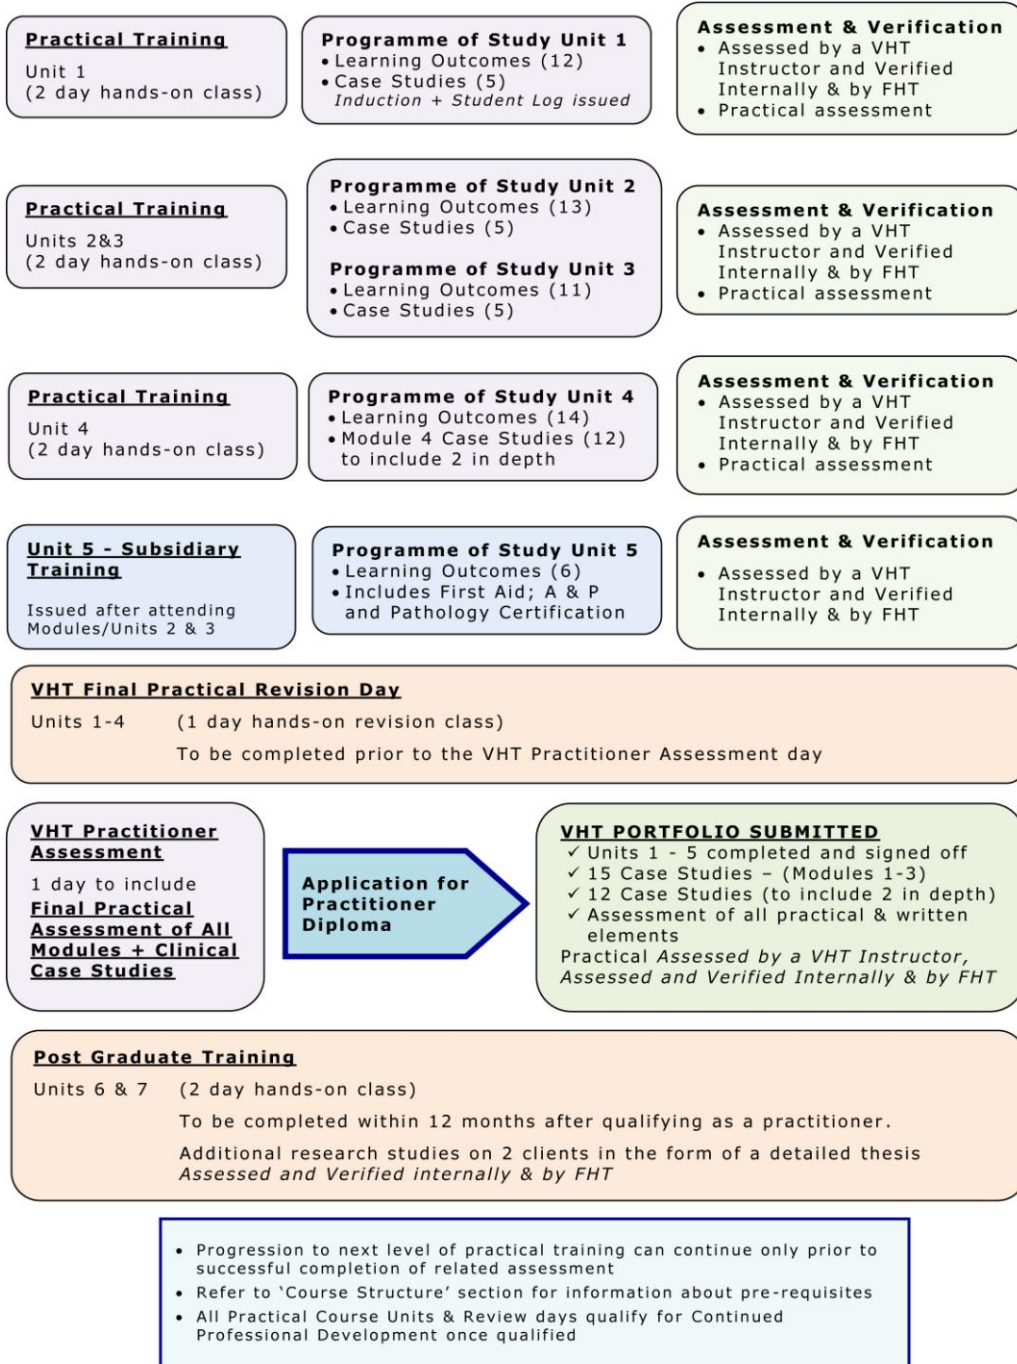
Practical Training

Unit 1
(2 day hands-on class)

Programme of Study Unit 1
• Learning Outcomes (12)
• Case Studies (5)
Induction + Student Log issued

Assessment & Verification
• Assessed by a VHT Instructor and Verified Internally & by FHT
• Practical assessment

Practical Training

Units 2&3
(2 day hands-on class)

Programme of Study Unit 2
• Learning Outcomes (13)
• Case Studies (5)

Programme of Study Unit 3
• Learning Outcomes (11)
• Case Studies (5)

Assessment & Verification
• Assessed by a VHT Instructor and Verified Internally & by FHT
• Practical assessment

Practical Training

Unit 4
(2 day hands-on class)

Programme of Study Unit 4
• Learning Outcomes (14)
• Module 4 Case Studies (12) to include 2 in depth

Assessment & Verification
• Assessed by a VHT Instructor and Verified Internally & by FHT
• Practical assessment

Unit 5 - Subsidiary Training

Issued after attending Modules/Units 2 & 3

Programme of Study Unit 5
• Learning Outcomes (6)
• Includes First Aid; A & P and Pathology Certification

Assessment & Verification
• Assessed by a VHT Instructor and Verified Internally & by FHT

VHT Final Practical Revision Day

Units 1-4 (1 day hands-on revision class)

To be completed prior to the VHT Practitioner Assessment day

VHT Practitioner Assessment

1 day to include
Final Practical Assessment of All Modules + Clinical Case Studies

Application for Practitioner Diploma

VHT PORTFOLIO SUBMITTED
✓ Units 1 - 5 completed and signed off
✓ 15 Case Studies – (Modules 1-3)
✓ 12 Case Studies (to include 2 in depth)
✓ Assessment of all practical & written elements
Practical Assessed by a VHT Instructor, Assessed and Verified Internally & by FHT

Post Graduate Training

Units 6 & 7 (2 day hands-on class)

To be completed within 12 months after qualifying as a practitioner.

Additional research studies on 2 clients in the form of a detailed thesis
Assessed and Verified internally & by FHT

• Progression to next level of practical training can continue only prior to successful completion of related assessment
• Refer to 'Course Structure' section for information about pre-requisites
• All Practical Course Units & Review days qualify for Continued Professional Development once qualified